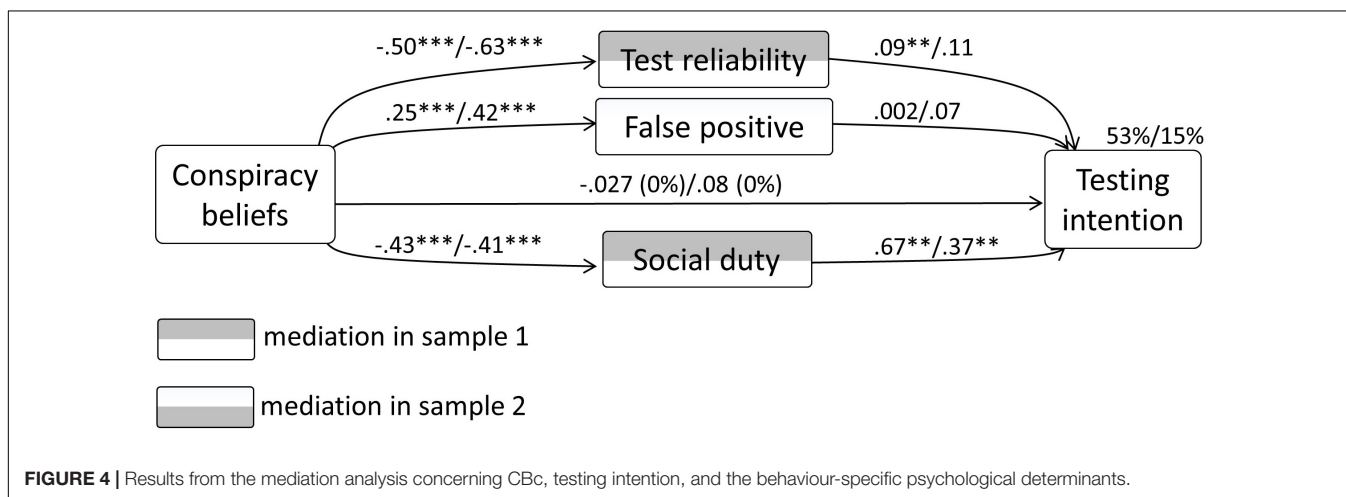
-.50***/-.63***

Test reliability

.09**/.11

.25***/.42***

False positive

.002/.07

53%/15%

Conspiracy beliefs

-.027 (0%)/.08 (0%)

Testing intention

-.43***/-.41***

Social duty

.67**/.37**

mediation in sample 1

mediation in sample 2

**FIGURE 4 |** Results from the mediation analysis concerning CBc, testing intention, and the behaviour-specific psychological determinants.